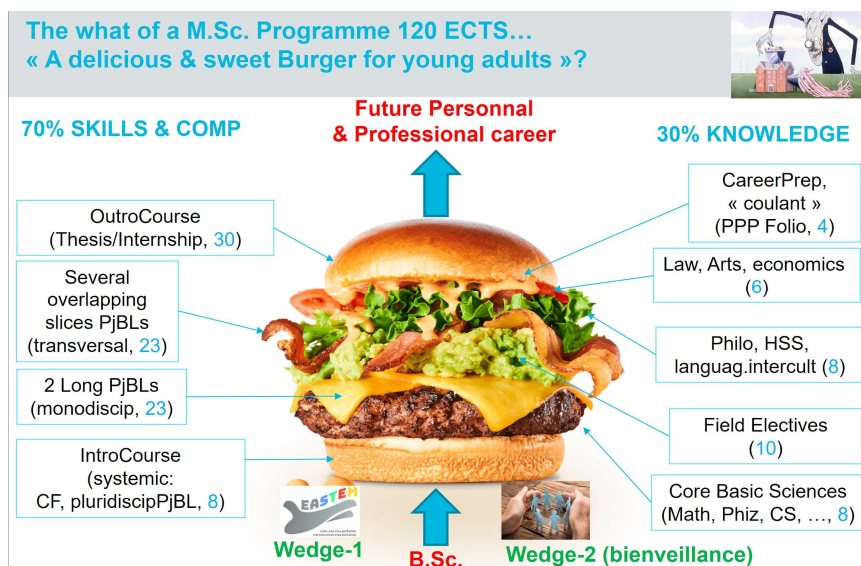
The what of a M.Sc. Programme 120 ECTS…
« A delicious & sweet Burger for young adults »?

70% SKILLS & COMP

Future Personnal
& Professional career

30% KNOWLEDGE

OutroCourse
(Thesis/Internship, 30)

Several overlapping slices PjBLs
(transversal, 23)

2 Long PjBLs
(monodiscip, 23)

IntroCourse
(systemic: CF, pluridiscipPjBL, 8)

CareerPrep,
« coulant »
(PPP Folio, 4)

Law, Arts, economics
(6)

Philo, HSS, languag.intercult (8)

Field Electives
(10)

Core Basic Sciences
(Math, Phiz, CS, …, 8)

EASTEM

Wedge-1

B.Sc.

Wedge-2 (bienveillance)